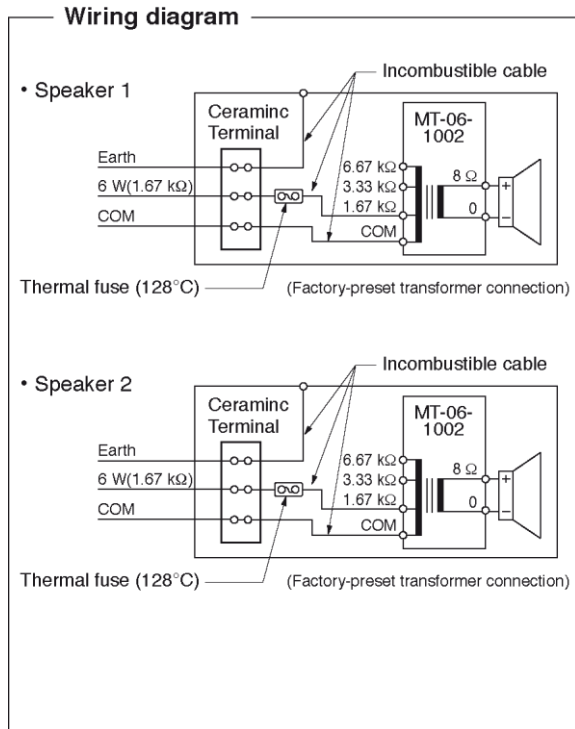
Wiring diagram

• Speaker 1

Incombustible cable

Ceraminc Terminal

MT-06-1002

Earth

6 W(1.67 kΩ)

COM

6.67 kΩ

3.33 kΩ

1.67 kΩ

COM

8 Ω

0

+

–

Thermal fuse (128°C)

(Factory-preset transformer connection)

• Speaker 2

Incombustible cable

Ceraminc Terminal

MT-06-1002

Earth

6 W(1.67 kΩ)

COM

6.67 kΩ

3.33 kΩ

1.67 kΩ

COM

8 Ω

0

+

–

Thermal fuse (128°C)

(Factory-preset transformer connection)